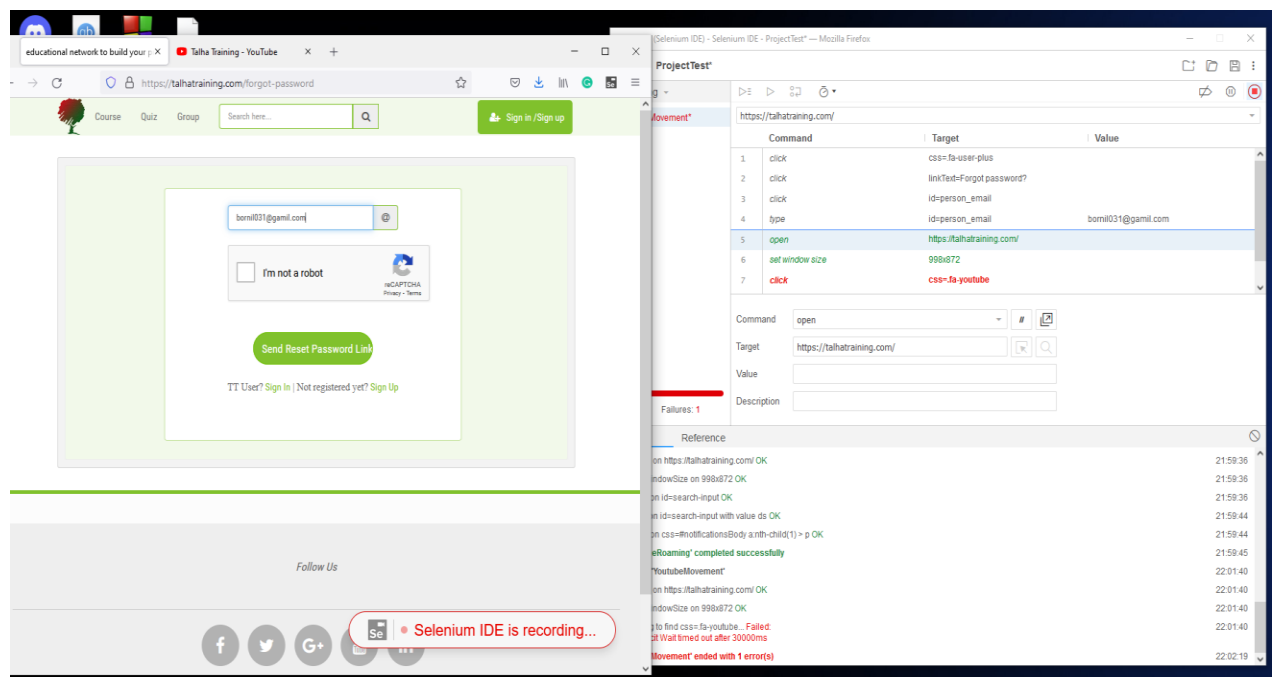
educational network to build your p ×
Talha Training - YouTube ×
+
https://talhatraining.com/forgot-password
Course Quiz Group Search here...
Sign in /Sign up
bornil031@gamil.com
I'm not a robot
reCAPTCHA
Privacy - Terms
Send Reset Password Link
TT User? Sign In | Not registered yet? Sign Up
Follow Us
Selenium IDE is recording...

(Selenium IDE) - Selenium IDE - ProjectTest* — Mozilla Firefox
ProjectTest*
Movement*
https://talhatraining.com/

| | Command | Target | Value |
|---|---|---|---|
| 1 | click | css=.fa-user-plus | |
| 2 | click | linkText=Forgot password? | |
| 3 | click | id=person_email | |
| 4 | type | id=person_email | bornil031@gamil.com |
| 5 | open | https://talhatraining.com/ | |
| 6 | set window size | 998x872 | |
| 7 | click | css=.fa-youtube | |

Command open
Target https://talhatraining.com/
Value
Description
Failures: 1
Reference
on https://talhatraining.com/ OK 21:59:36
WindowSize on 998x872 OK 21:59:36
on id=search-input OK 21:59:36
on id=search-input with value ds OK 21:59:44
on css=#notificationsBody a:nth-child(1) > p OK 21:59:44
eRoaming' completed successfully 21:59:45
'YoutubeMovement' 22:01:40
on https://talhatraining.com/ OK 22:01:40
WindowSize on 998x872 OK 22:01:40
to find css=.fa-youtube... Failed: 22:01:40
it Wait timed out after 30000ms
Movement' ended with 1 error(s) 22:02:19